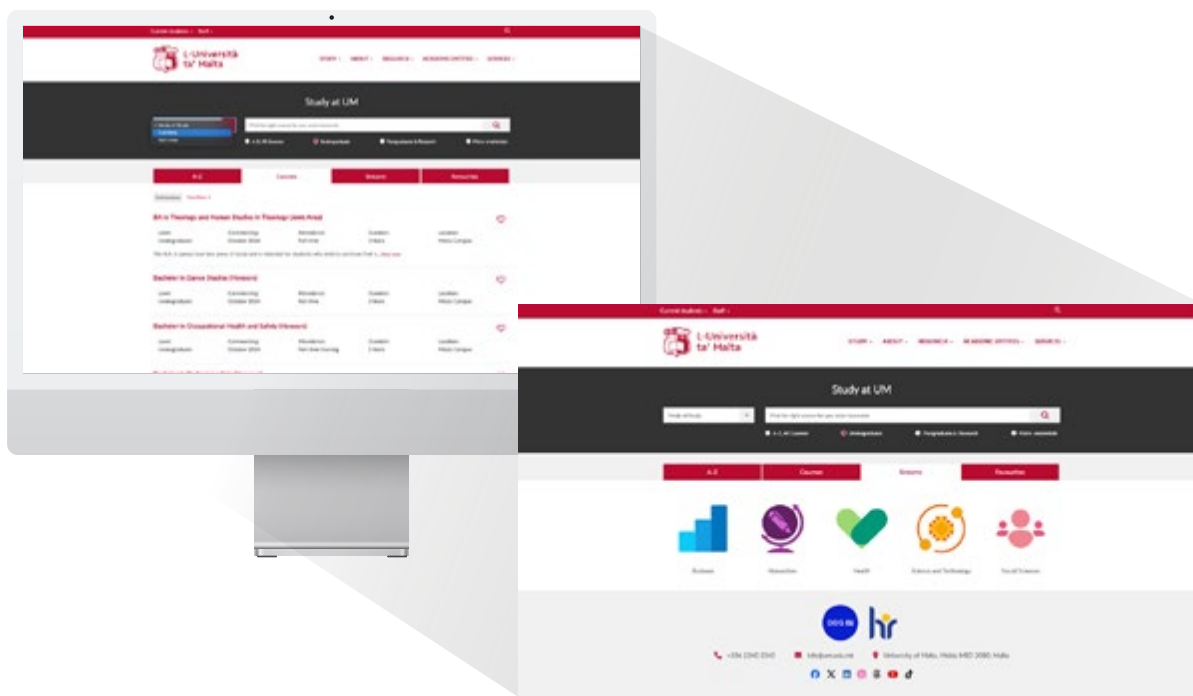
Current students · Staff ·

L-Università ta' Malta

STUDY · ABOUT · RESEARCH · ACADEMIC ENTITIES · SERVICES ·

Study at UM

Find the right course for you

A-Z All Courses

Undergraduate

Postgraduate & Research

Micro-credentials

A-Z

Courses

Streams

Resources

BA in Theology and Human Studies in Theology

Level
Undergraduate

Commencing
October 2024

Attendance
Part-time

Duration
3 Years

Location
Msida Campus

Bachelor in Dance Studies (Honours)

Level
Undergraduate

Commencing
October 2024

Attendance
Part-time

Duration
3 Years

Location
Msida Campus

Bachelor in Occupational Health and Safety (Honours)

Level
Undergraduate

Commencing
October 2024

Attendance
Part-time Evening

Duration
3 Years

Location
Msida Campus

Current students · Staff ·

L-Università ta' Malta

STUDY · ABOUT · RESEARCH · ACADEMIC ENTITIES · SERVICES ·

Study at UM

Mode of Study

Find the right course for you

A-Z All Courses

Undergraduate

Postgraduate & Research

Micro-credentials

A-Z

Courses

Streams

Resources

Business

Humanities

Health

Science and Technology

Social Sciences

DEI

hr

+356 2340 2340

info@um.edu.mt

University of Malta, Msida MSD 2080, Malta